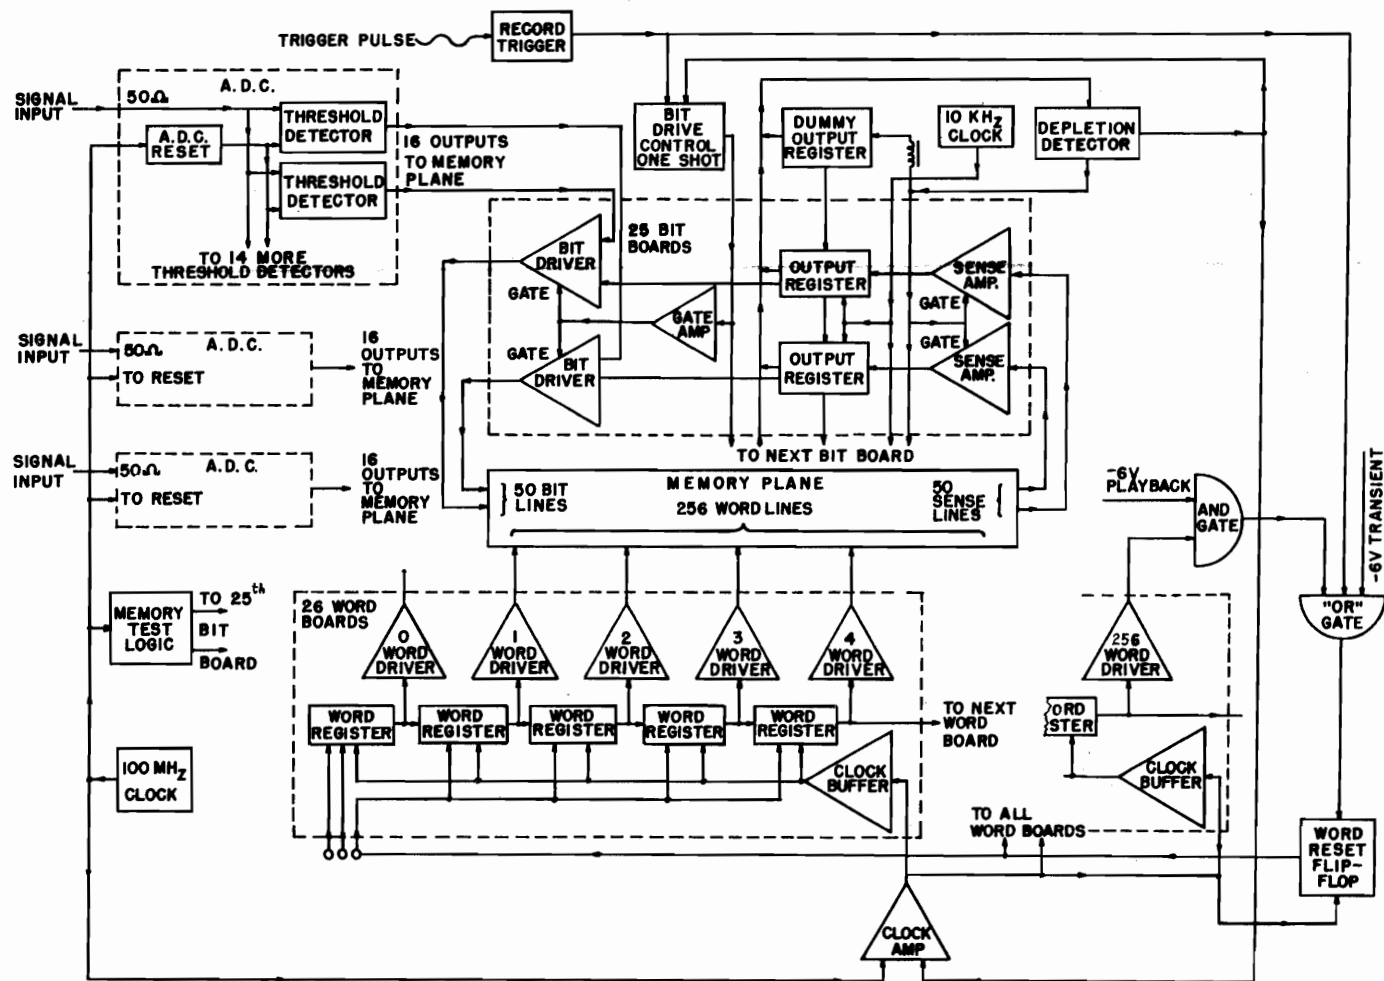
TRIGGER PULSE
RECORD TRIGGER

SIGNAL INPUT
50Ω
A. D. C.
A.D.C. RESET
THRESHOLD DETECTOR
THRESHOLD DETECTOR
16 OUTPUTS TO MEMORY PLANE
TO 14 MORE THRESHOLD DETECTORS

BIT DRIVE CONTROL ONE SHOT
DUMMY OUTPUT REGISTER
10 KH$_Z$ CLOCK
DEPLETION DETECTOR

25 BIT BOARDS
BIT DRIVER
GATE
GATE AMP
GATE
BIT DRIVER
OUTPUT REGISTER
OUTPUT REGISTER
GATE
SENSE AMP.
GATE
SENSE AMP.

SIGNAL INPUT
50Ω
A. D. C.
TO RESET
16 OUTPUTS TO MEMORY PLANE

SIGNAL INPUT
50Ω
A. D. C.
TO RESET
16 OUTPUTS TO MEMORY PLANE

TO NEXT BIT BOARD
MEMORY PLANE
50 BIT LINES
256 WORD LINES
50 SENSE LINES

-6V PLAYBACK
AND GATE
-6V TRANSIENT
"OR" GATE

MEMORY TEST LOGIC
TO 25$^{th}$ BIT BOARD

26 WORD BOARDS
0 WORD DRIVER
1 WORD DRIVER
2 WORD DRIVER
3 WORD DRIVER
4 WORD DRIVER
WORD REGISTER
WORD REGISTER
WORD REGISTER
WORD REGISTER
WORD REGISTER
TO NEXT WORD BOARD
CLOCK BUFFER

256 WORD DRIVER
ORD STER
CLOCK BUFFER
TO ALL WORD BOARDS

100 MH$_Z$ CLOCK

WORD RESET FLIP-FLOP
CLOCK AMP